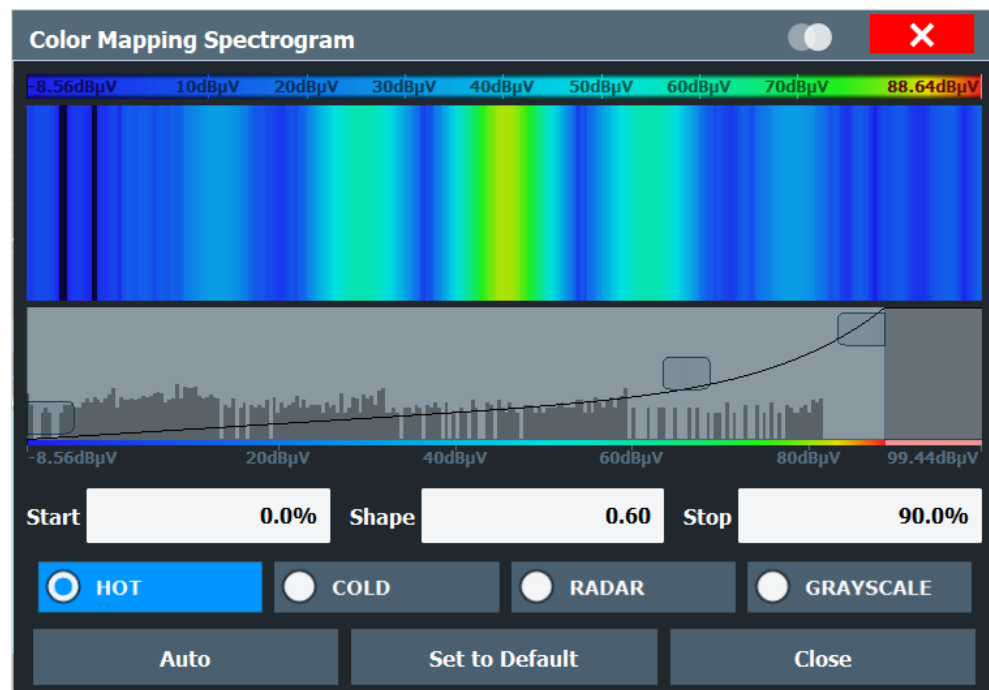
Color Mapping Spectrogram

-8.56dBµV 10dBµV 20dBµV 30dBµV 40dBµV 50dBµV 60dBµV 70dBµV 88.64dBµV

-8.56dBµV 20dBµV 40dBµV 60dBµV 80dBµV 99.44dBµV

Start 0.0% Shape 0.60 Stop 90.0%

HOT COLD RADAR GRAYSCALE

Auto Set to Default Close